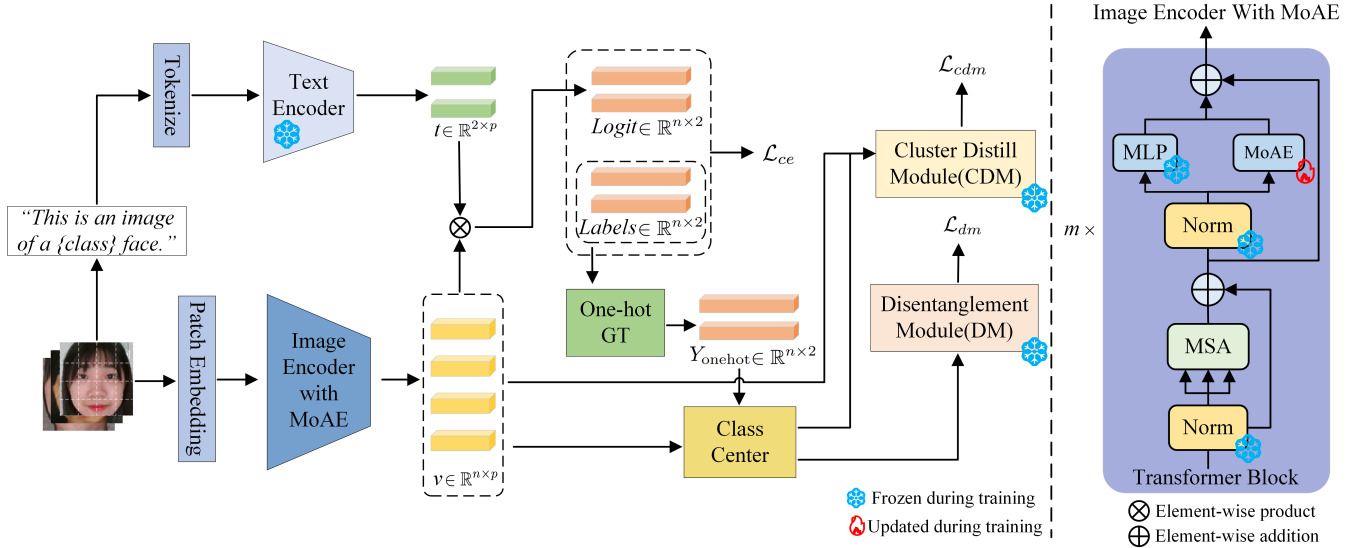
Tokenize

Text Encoder

$t \in \mathbb{R}^{2\times p}$

$\otimes$

$Logit \in \mathbb{R}^{n\times 2}$

$\mathcal{L}_{ce}$

$Labels \in \mathbb{R}^{n\times 2}$

"This is an image of a {class} face."

Patch Embedding

Image Encoder with MoAE

$v \in \mathbb{R}^{n\times p}$

One-hot GT

$Y_{\text{onehot}} \in \mathbb{R}^{n\times 2}$

Class Center

$\mathcal{L}_{cdm}$

Cluster Distill Module(CDM)

$\mathcal{L}_{dm}$

Disentanglement Module(DM)

Frozen during training

Updated during training

$m\times$

Image Encoder With MoAE

MLP

MoAE

Norm

MSA

Norm

Transformer Block

$\otimes$ Element-wise product

$\oplus$ Element-wise addition